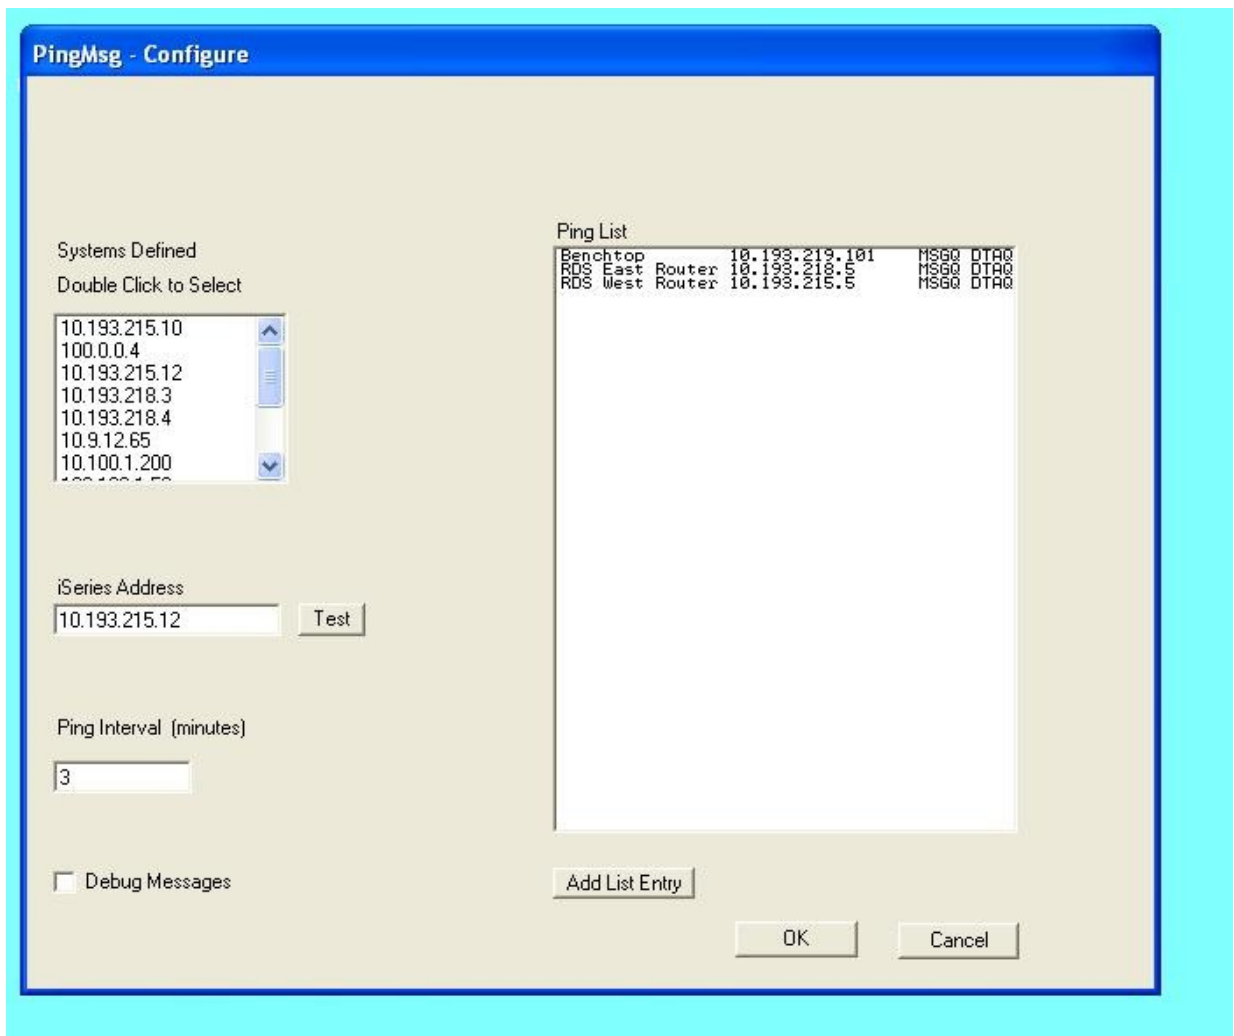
PingMsg - Configure

Systems Defined
Double Click to Select

10.193.215.10
100.0.0.4
10.193.215.12
10.193.218.3
10.193.218.4
10.9.12.65
10.100.1.200
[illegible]

iSeries Address
10.193.215.12
Test

Ping Interval (minutes)
3

Debug Messages

Ping List

| | | | |
|---|---|---|---|
| Benchtop | 10.193.219.101 | MSGQ | DTAQ |
| RDS East Router | 10.193.218.5 | MSGQ | DTAQ |
| RDS West Router | 10.193.215.5 | MSGQ | DTAQ |

Add List Entry

OK
Cancel